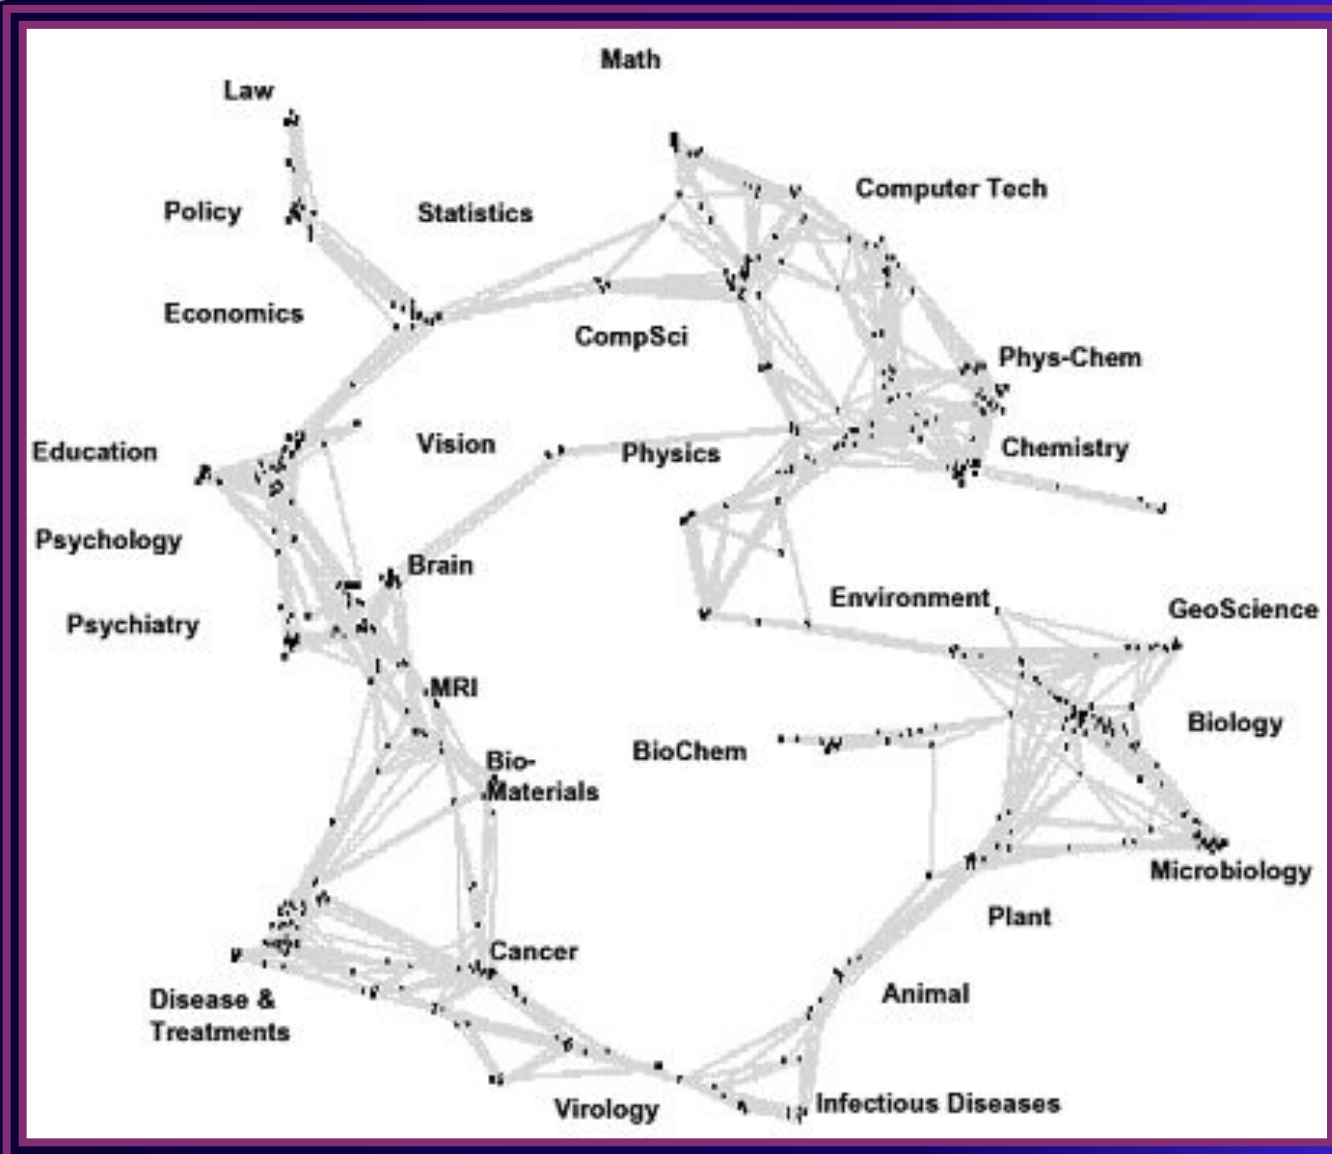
Math

Law

Policy

Statistics

Computer Tech

Economics

CompSci

Phys-Chem

Education

Vision

Physics

Chemistry

Psychology

Brain

Psychiatry

Environment

GeoScience

MRI

Biology

BioChem

Bio-Materials

Microbiology

Plant

Cancer

Disease & Treatments

Animal

Virology

Infectious Diseases